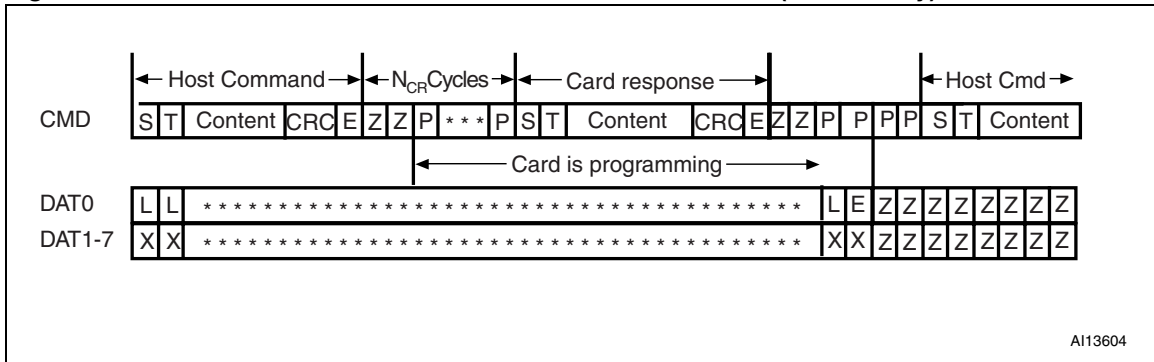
Host Command
$N_{CR}$Cycles
Card response
Host Cmd

CMD
S T Content CRC E Z Z P * * * P S T Content CRC E Z Z P P P P S T Content

Card is programming

DAT0
L L * * * * * * * * * * * * * * * * * * * * * * * * * * * * * * * * * * * * * * * * L E Z Z Z Z Z Z Z Z

DAT1-7
X X * * * * * * * * * * * * * * * * * * * * * * * * * * * * * * * * * * * * * * * * X X Z Z Z Z Z Z Z Z

AI13604